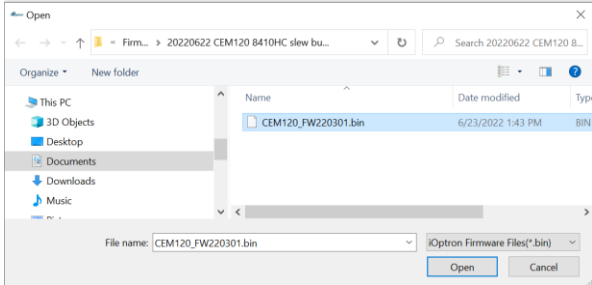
Open

« Firm... › 20220622 CEM120 8410HC slew bu...

Search 20220622 CEM120 8...

Organize ▾
New folder

This PC
3D Objects
Desktop
Documents
Downloads
Music

| Name | Date modified | Typ |
|---|---|---|
| CEM120_FW220301.bin | 6/23/2022 1:43 PM | BIN |

File name: CEM120_FW220301.bin
iOptron Firmware Files(*.bin)
Open
Cancel